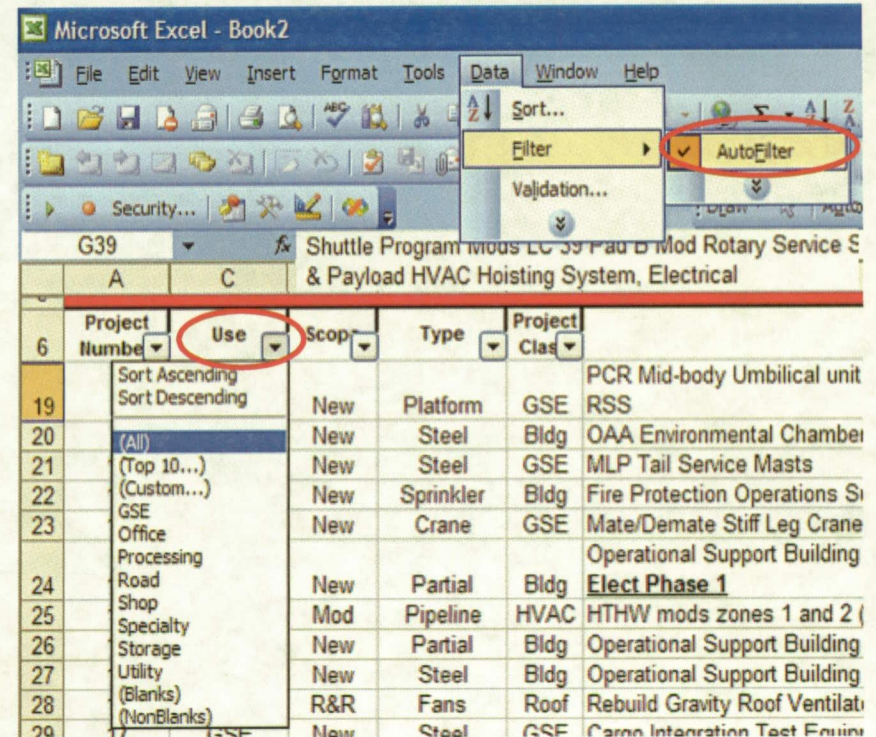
Microsoft Excel - Book2

File Edit View Insert Format Tools Data Window Help

Sort...

Filter

AutoFilter

Validation...

Security...

G39

Shuttle Program Mods LC 39 Pad B Mod Rotary Service S & Payload HVAC Hoisting System, Electrical

A C

6 Project Numbe Use Scop Type Project Clas

Sort Ascending
Sort Descending

(All)
(Top 10...)
(Custom...)
GSE
Office
Processing
Road
Shop
Specialty
Storage
Utility
(Blanks)
(NonBlanks)

| | | | | |
|---|---|---|---|---|
| 19 | New | Platform | GSE | PCR Mid-body Umbilical unit RSS |
| 20 | New | Steel | Bldg | OAA Environmental Chambe |
| 21 | New | Steel | GSE | MLP Tail Service Masts |
| 22 | New | Sprinkler | Bldg | Fire Protection Operations S |
| 23 | New | Crane | GSE | Mate/Demate Stiff Leg Crane |
| 24 | New | Partial | Bldg | Operational Support Building Elect Phase 1 |
| 25 | Mod | Pipeline | HVAC | HTHW mods zones 1 and 2 ( |
| 26 | New | Partial | Bldg | Operational Support Building |
| 27 | New | Steel | Bldg | Operational Support Building |
| 28 | R&R | Fans | Roof | Rebuild Gravity Roof Ventilat |
| 29 | New | Steel | GSE | Cargo Integration Test Equi |